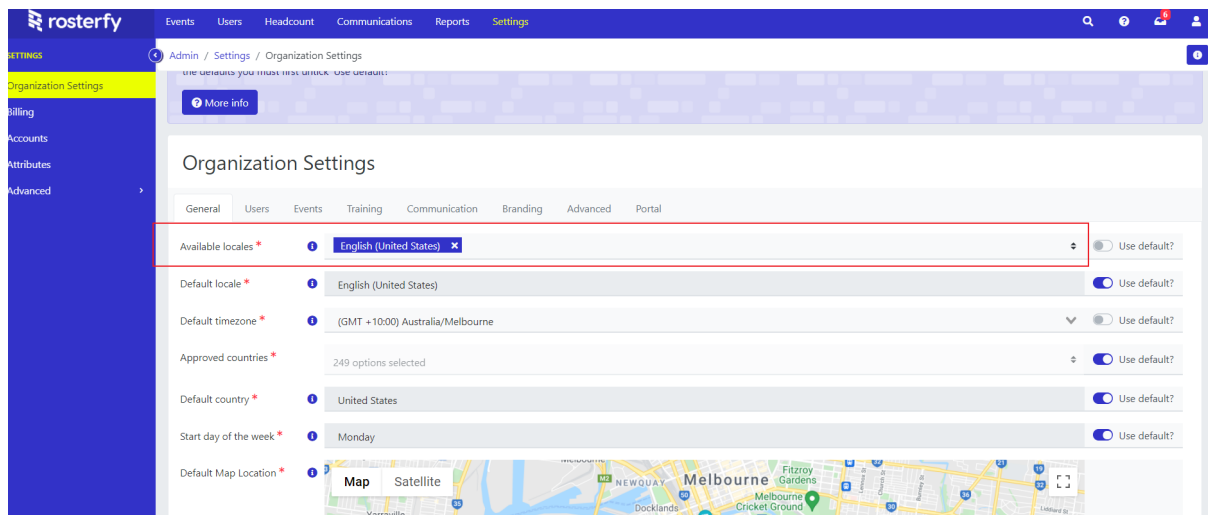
rosterfy

Events Users Headcount Communications Reports Settings

6

SETTINGS

Organization Settings
Billing
Accounts
Attributes
Advanced

Admin / Settings / Organization Settings

the defaults you must first untick 'use default'

More info

Organization Settings

General Users Events Training Communication Branding Advanced Portal

| | | |
|---|---|---|
| Available locales * | English (United States) × | Use default? |
| Default locale * | English (United States) | Use default? |
| Default timezone * | (GMT +10:00) Australia/Melbourne | Use default? |
| Approved countries * | 249 options selected | Use default? |
| Default country * | United States | Use default? |
| Start day of the week * | Monday | Use default? |
| Default Map Location * | | |

Map Satellite

NEWQUAY Melbourne Fitzroy Gardens Melbourne Cricket Ground Docklands M2 50 30 21 19 32 36 Yarraville